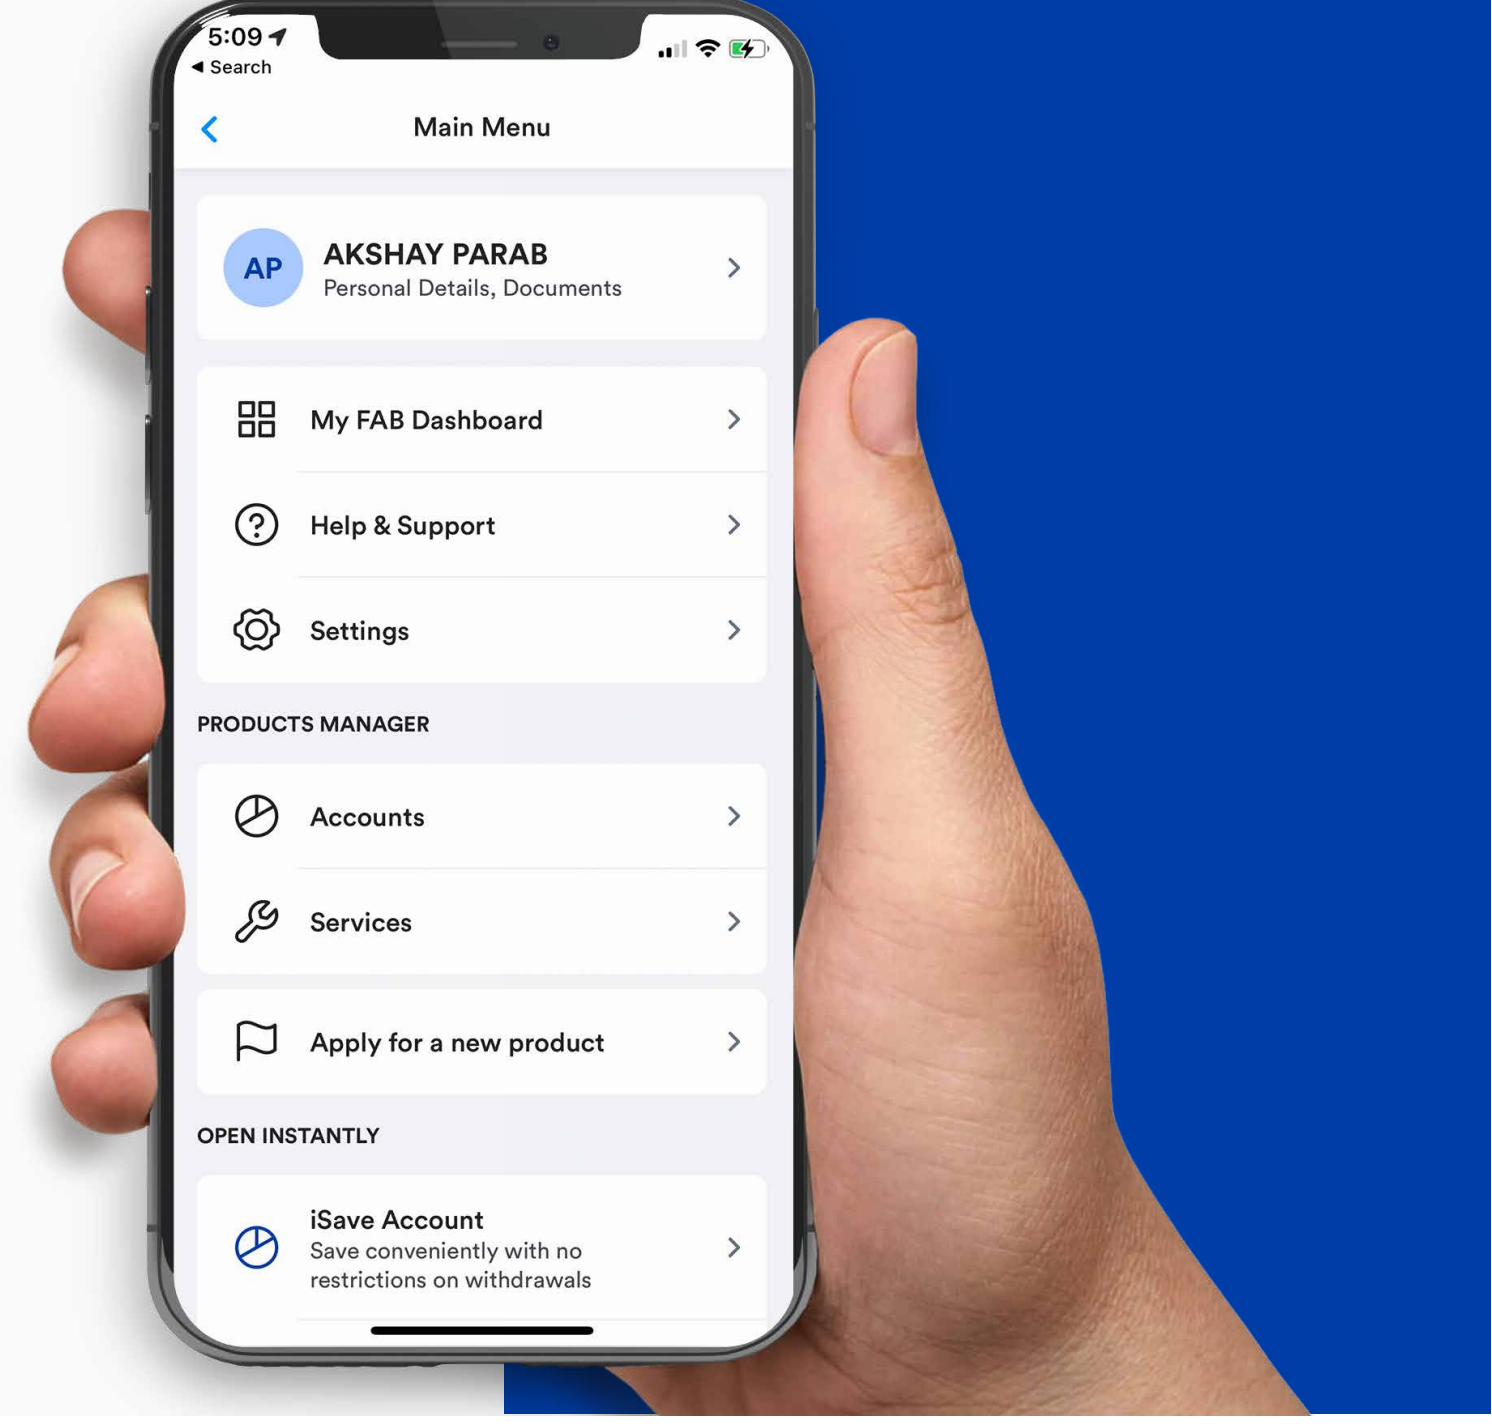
5:09
◀ Search

Main Menu

AP
AKSHAY PARAB
Personal Details, Documents

My FAB Dashboard

Help & Support

Settings

PRODUCTS MANAGER

Accounts

Services

Apply for a new product

OPEN INSTANTLY

iSave Account
Save conveniently with no restrictions on withdrawals